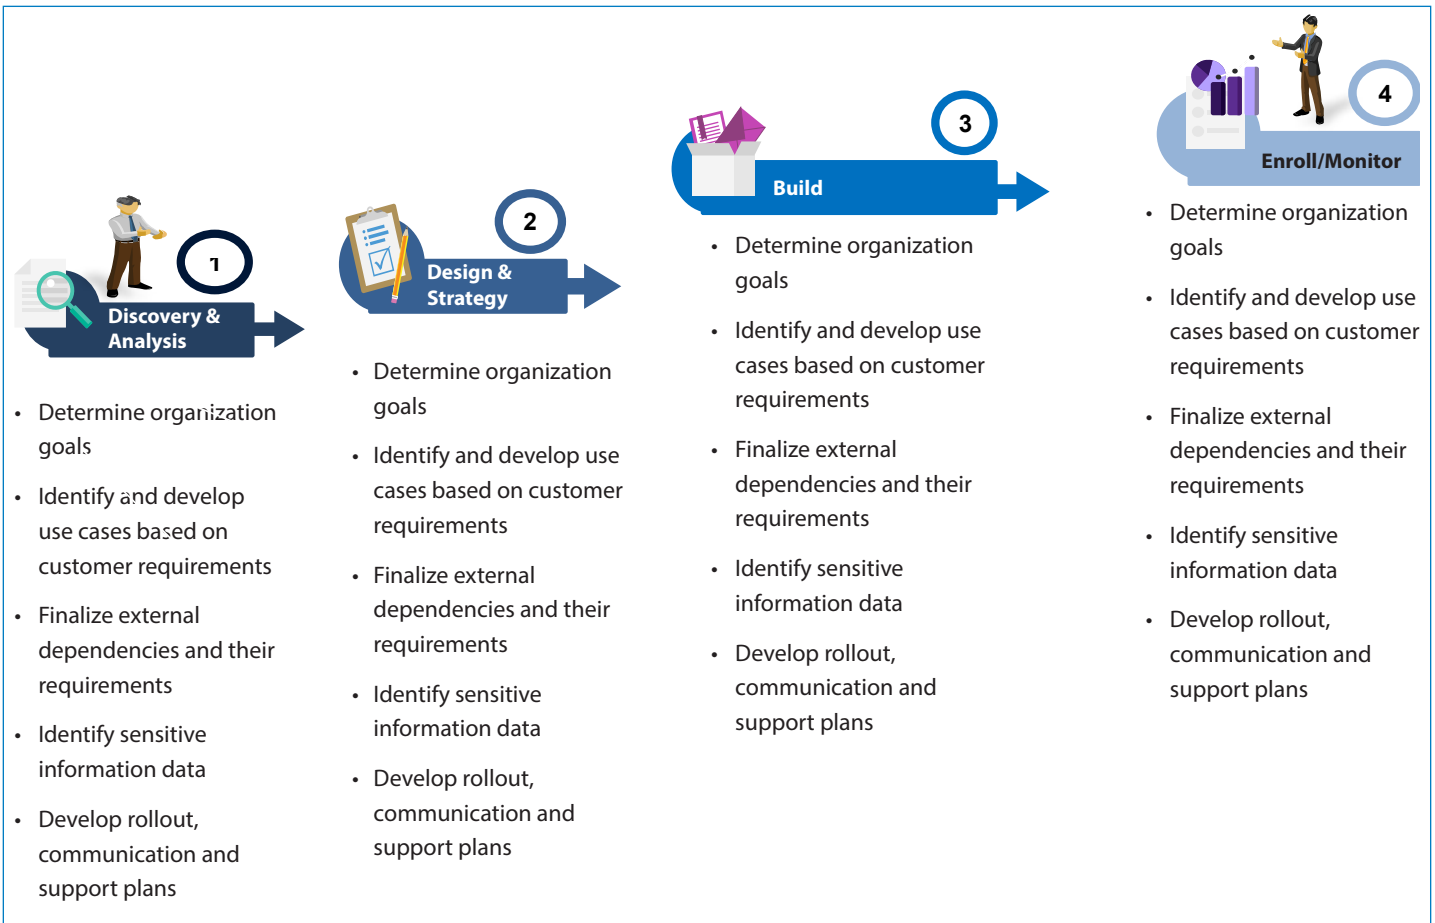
1

Discovery & Analysis

- Determine organization goals
- Identify and develop use cases based on customer requirements
- Finalize external dependencies and their requirements
- Identify sensitive information data
- Develop rollout, communication and support plans

2

Design & Strategy

- Determine organization goals
- Identify and develop use cases based on customer requirements
- Finalize external dependencies and their requirements
- Identify sensitive information data
- Develop rollout, communication and support plans

3

Build

- Determine organization goals
- Identify and develop use cases based on customer requirements
- Finalize external dependencies and their requirements
- Identify sensitive information data
- Develop rollout, communication and support plans

4

Enroll/Monitor

- Determine organization goals
- Identify and develop use cases based on customer requirements
- Finalize external dependencies and their requirements
- Identify sensitive information data
- Develop rollout, communication and support plans